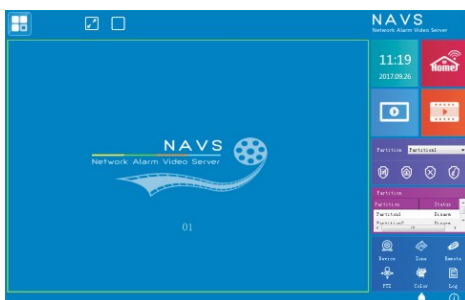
NAVS
Network Alarm Video Server

NAVS
Network Alarm Video Server

01

11:19
2017.09.26

Home

Partition Partition1

Partition

| Partition | Status |
|---|---|
| Partition1 | Disarm |
| Partition2 | Disarm |

Device
Zone
Remote
PTZ
Color
Log